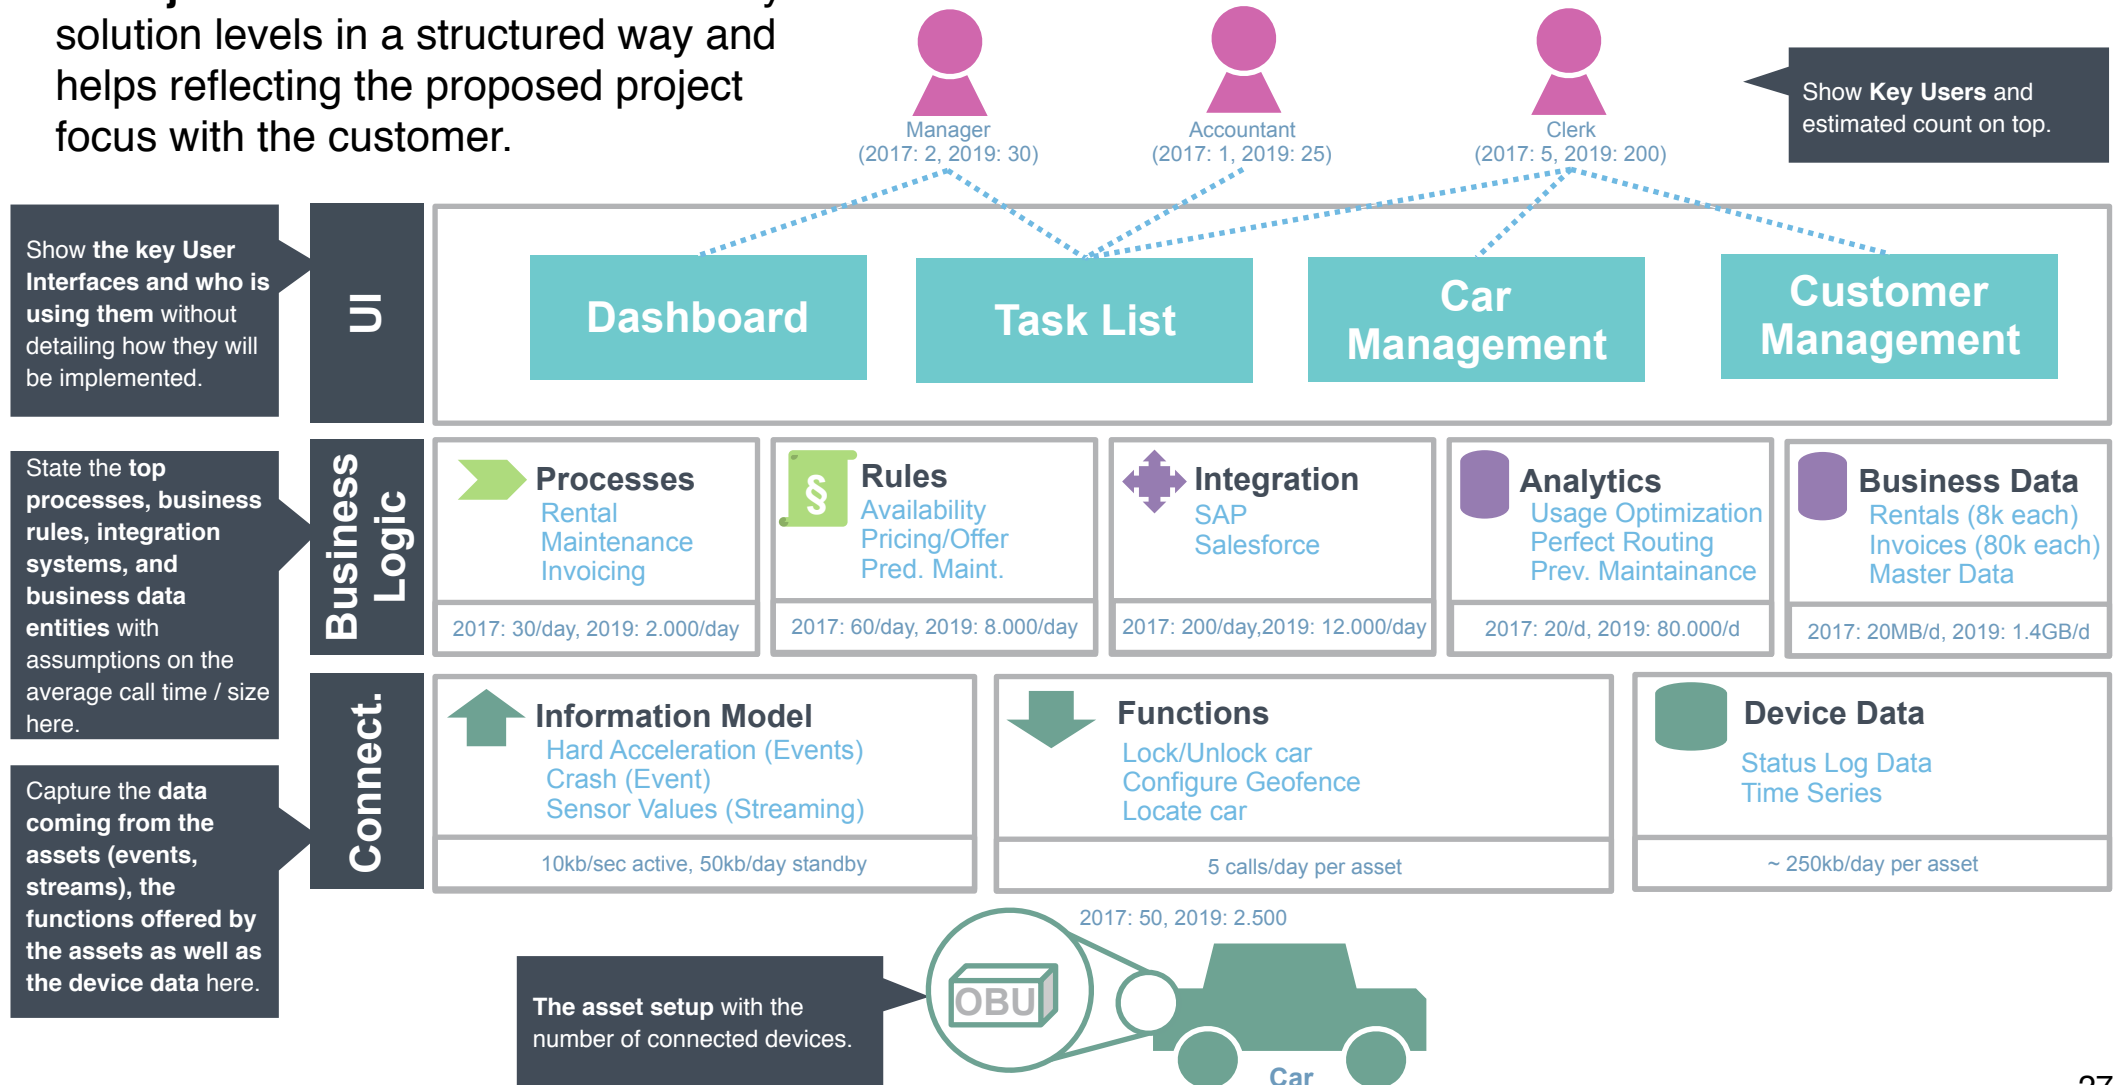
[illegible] solution levels in a structured way and helps reflecting the proposed project focus with the customer.

Manager
(2017: 2, 2019: 30)

Accountant
(2017: 1, 2019: 25)

Clerk
(2017: 5, 2019: 200)

Show **Key Users** and estimated count on top.

Show **the key User Interfaces and who is using them** without detailing how they will be implemented.

UI

Dashboard

Task List

Car Management

Customer Management

State the **top processes, business rules, integration systems, and business data entities** with assumptions on the average call time / size here.

Business Logic

Processes
Rental
Maintenance
Invoicing
2017: 30/day, 2019: 2.000/day

§

Rules
Availability
Pricing/Offer
Pred. Maint.
2017: 60/day, 2019: 8.000/day

Integration
SAP
Salesforce
2017: 200/day,2019: 12.000/day

Analytics
Usage Optimization
Perfect Routing
Prev. Maintainance
2017: 20/d, 2019: 80.000/d

Business Data
Rentals (8k each)
Invoices (80k each)
Master Data
2017: 20MB/d, 2019: 1.4GB/d

Capture the **data coming from the assets (events, streams), the functions offered by the assets as well as the device data** here.

Connect.

Information Model
Hard Acceleration (Events)
Crash (Event)
Sensor Values (Streaming)
10kb/sec active, 50kb/day standby

Functions
Lock/Unlock car
Configure Geofence
Locate car
5 calls/day per asset

Device Data
Status Log Data
Time Series
~ 250kb/day per asset

2017: 50, 2019: 2.500

**The asset setup** with the number of connected devices.

OBU

Car

27